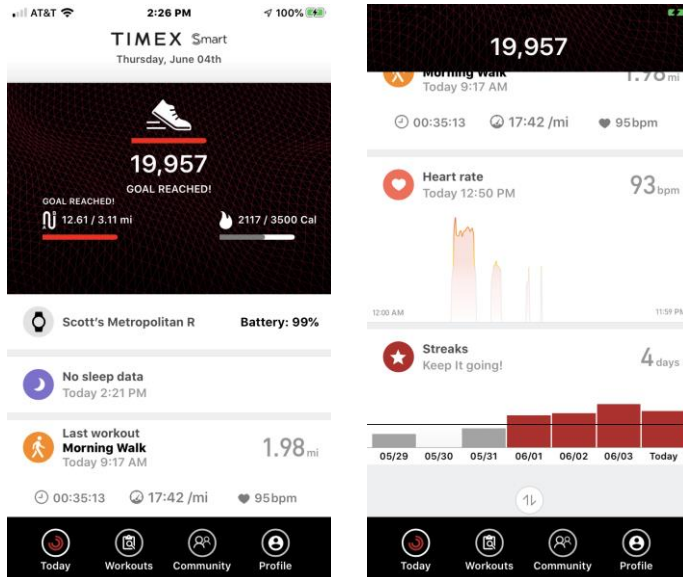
AT&T 2:26 PM 100%

TIMEX Smart
Thursday, June 04th

19,957
GOAL REACHED!

GOAL REACHED!
12.61 / 3.11 mi

2117 / 3500 Cal

Scott's Metropolitan R
Battery: 99%

No sleep data
Today 2:21 PM

Last workout
Morning Walk
Today 9:17 AM
1.98 mi

00:35:13
17:42 /mi
95bpm

Today
Workouts
Community
Profile

19,957
Morning Walk
Today 9:17 AM
1.98 mi

00:35:13
17:42 /mi
95bpm

Heart rate
Today 12:50 PM
93 bpm

12:00 AM
11:59 PM

Streaks
Keep It going!
4 days

05/29
05/30
05/31
06/01
06/02
06/03
Today

Today
Workouts
Community
Profile